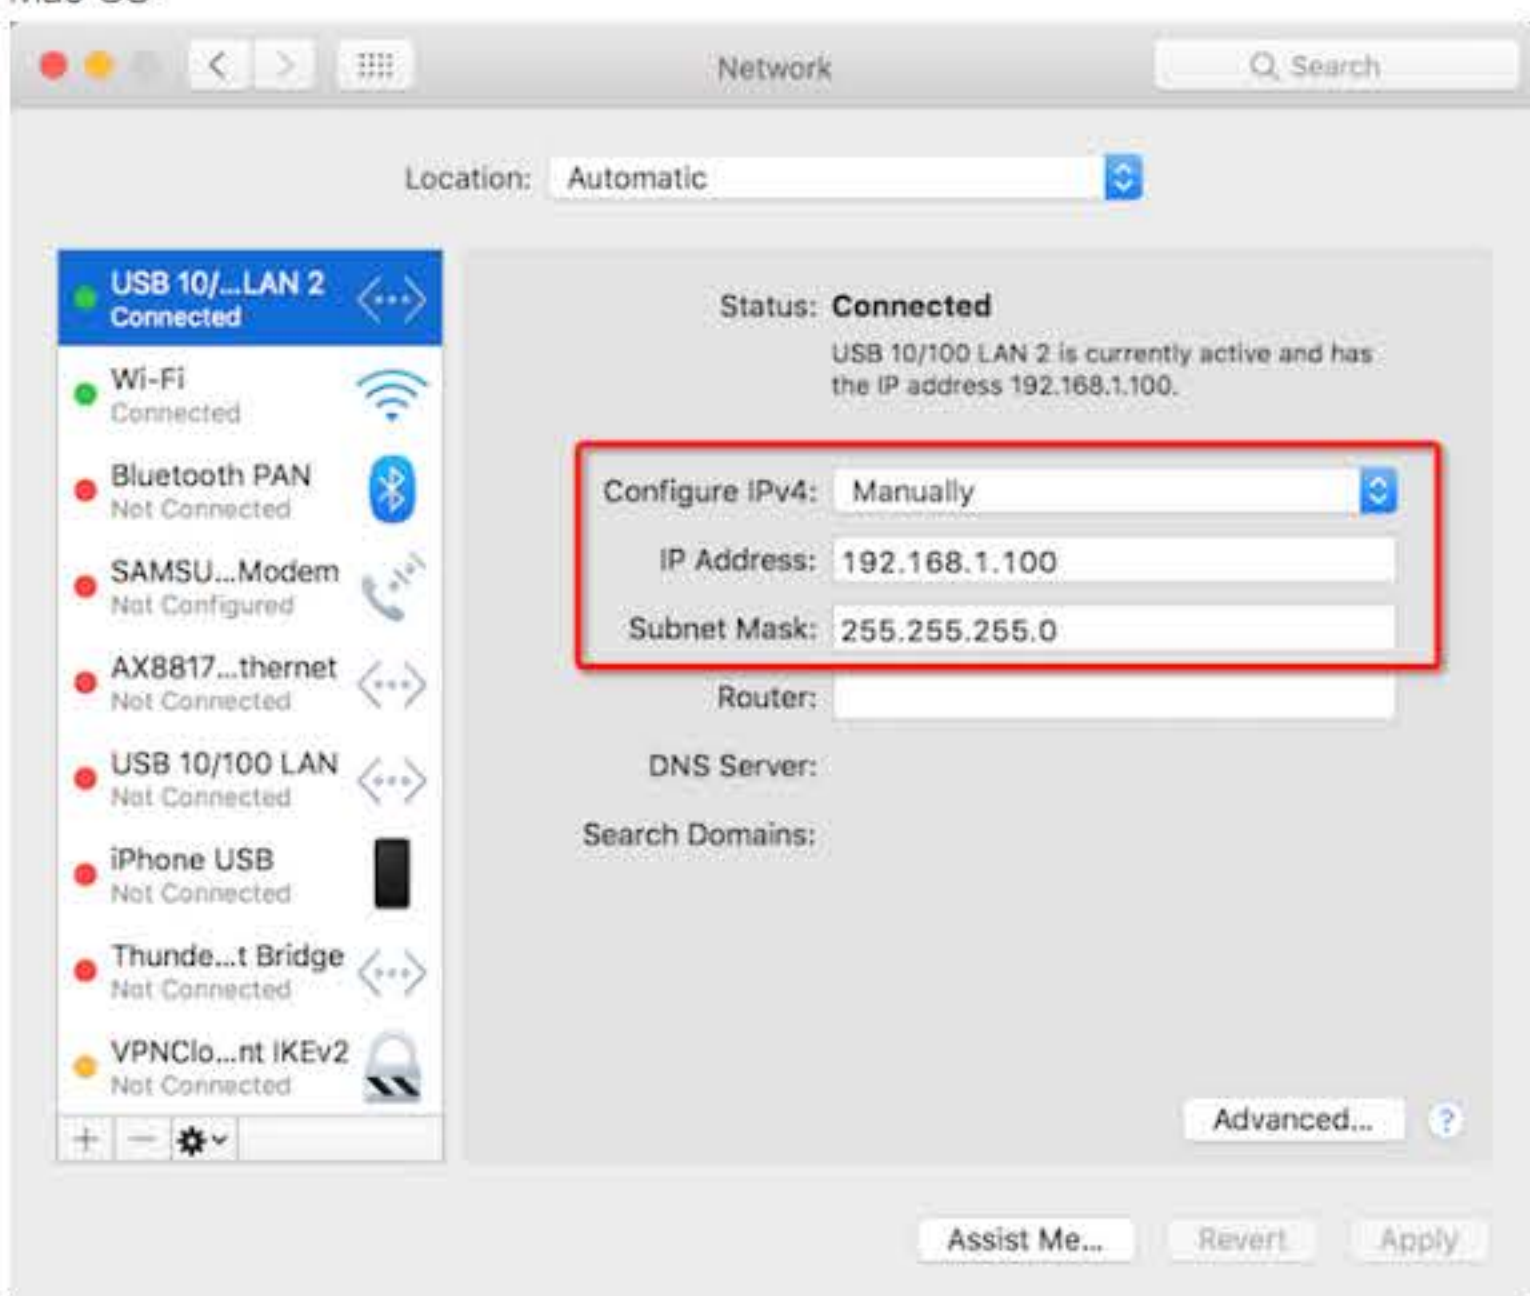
Network

Search

Location: Automatic

USB 10/...LAN 2
Connected

Wi-Fi
Connected

Bluetooth PAN
Not Connected

SAMSU...Modem
Not Configured

AX8817...thernet
Not Connected

USB 10/100 LAN
Not Connected

iPhone USB
Not Connected

Thunde...t Bridge
Not Connected

VPNClo...nt IKEv2
Not Connected

+ −

Status: Connected

USB 10/100 LAN 2 is currently active and has the IP address 192.168.1.100.

Configure IPv4: Manually

IP Address: 192.168.1.100

Subnet Mask: 255.255.255.0

Router:

DNS Server:

Search Domains:

Advanced...

?

Assist Me...

Revert

Apply